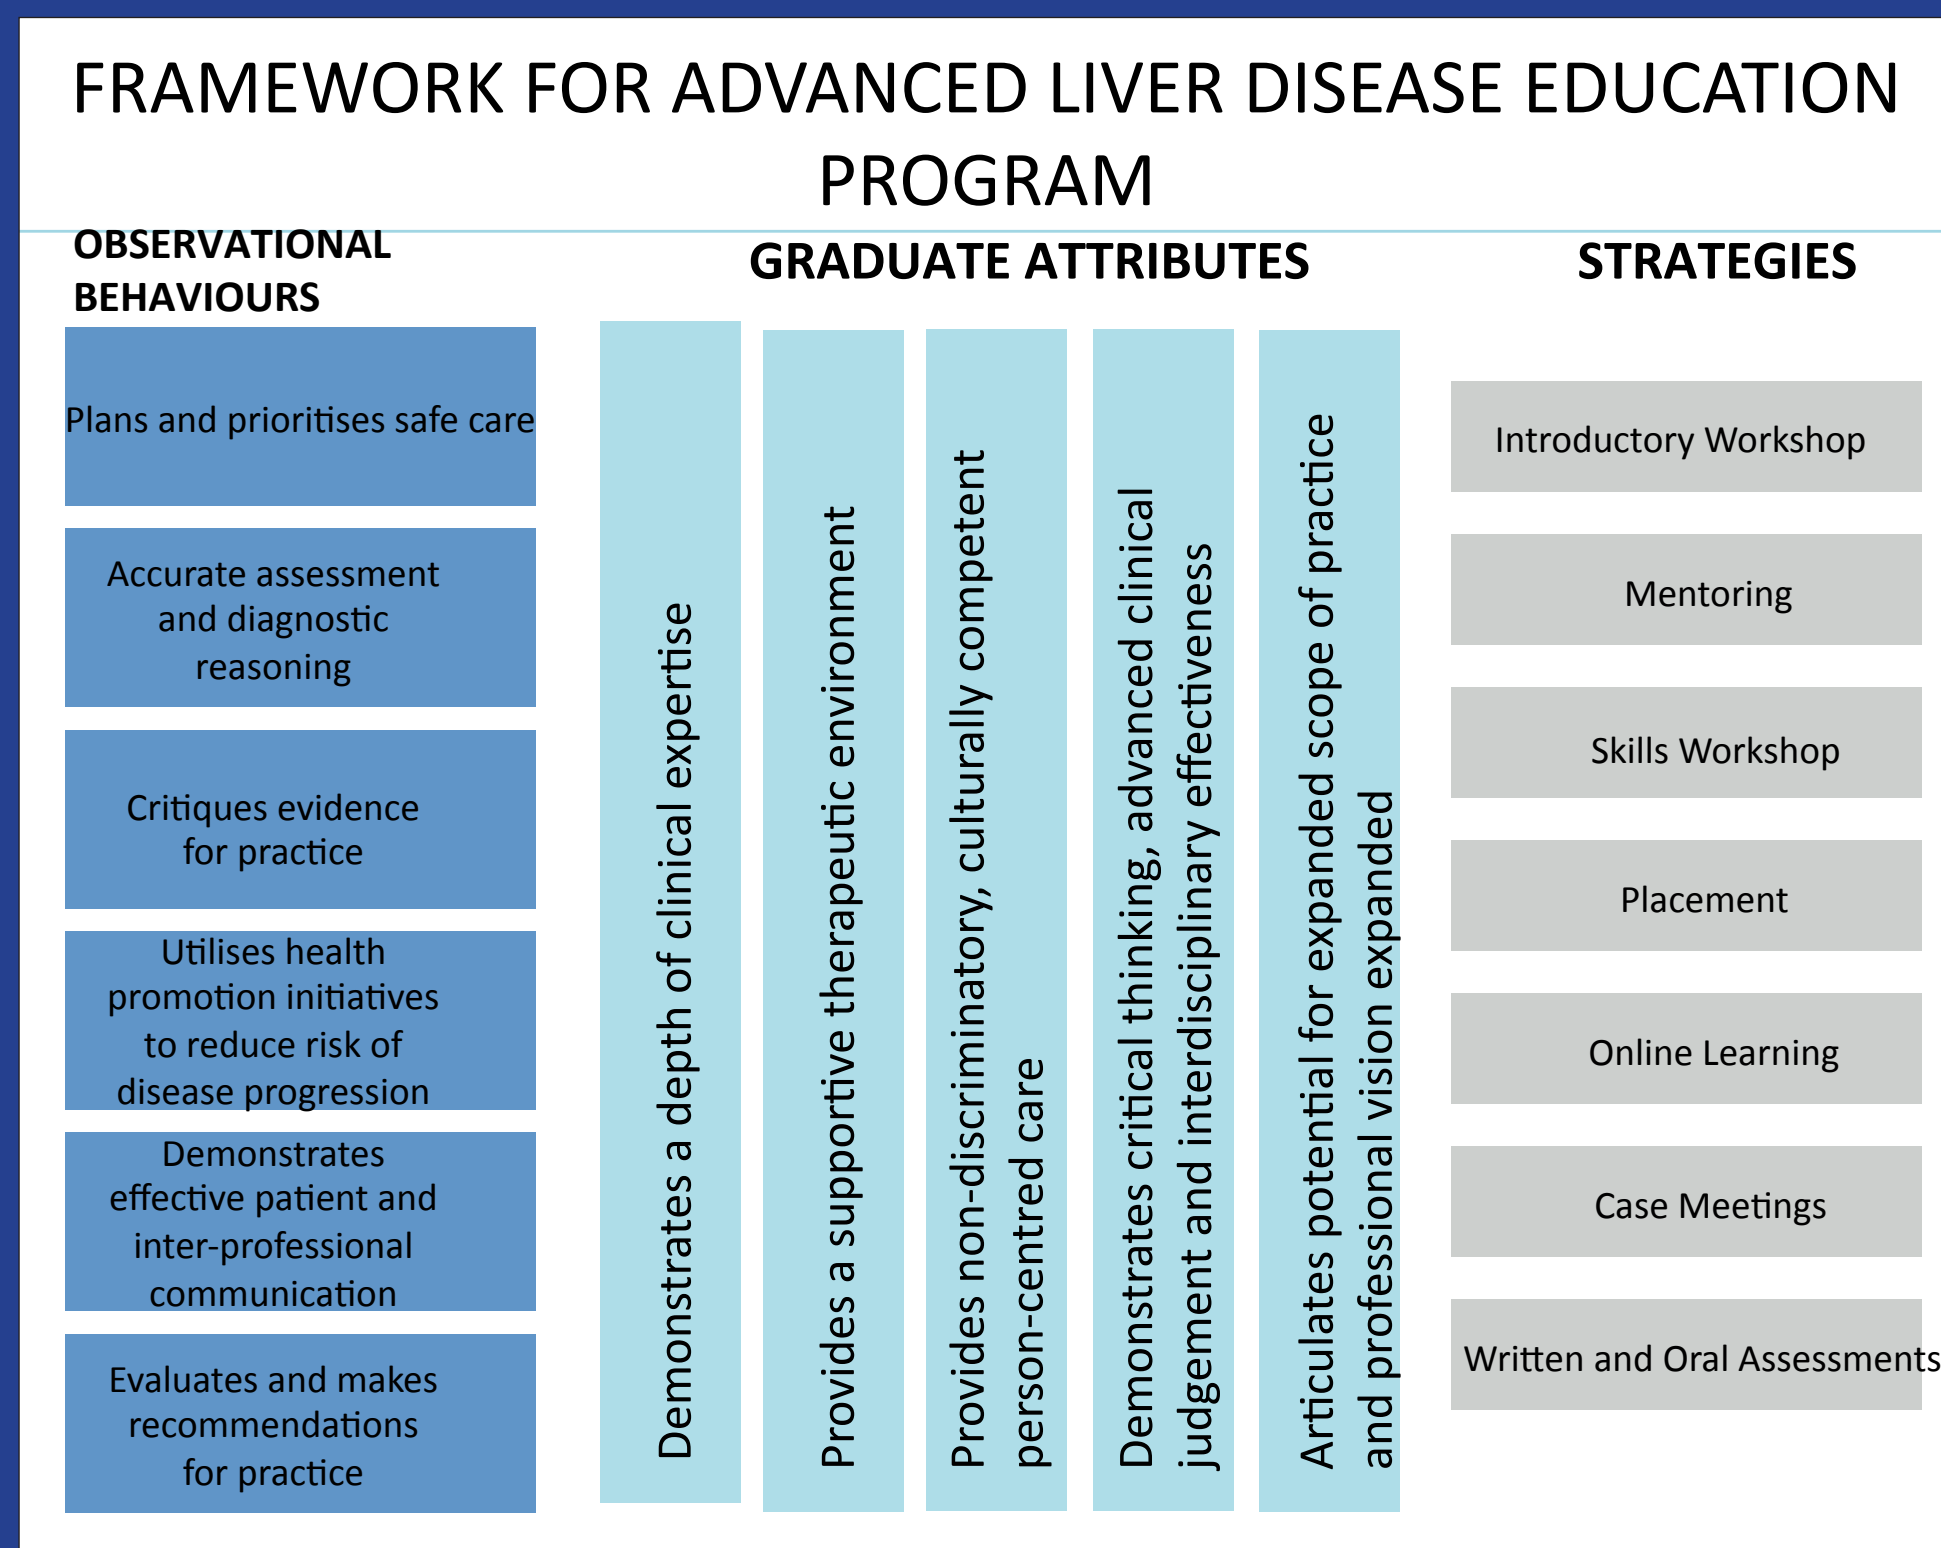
FRAMEWORK FOR ADVANCED LIVER DISEASE EDUCATION PROGRAM

OBSERVATIONAL BEHAVIOURS

Plans and prioritises safe care

Accurate assessment and diagnostic reasoning

Critiques evidence for practice

Utilises health promotion initiatives to reduce risk of disease progression

Demonstrates effective patient and inter-professional communication

Evaluates and makes recommendations for practice

GRADUATE ATTRIBUTES

Demonstrates a depth of clinical expertise

Provides a supportive therapeutic environment

Provides non-discriminatory, culturally competent person-centred care

Demonstrates critical thinking, advanced clinical judgement and interdisciplinary effectiveness

Articulates potential for expanded scope of practice and professional vision expanded

STRATEGIES

Introductory Workshop

Mentoring

Skills Workshop

Placement

Online Learning

Case Meetings

Written and Oral Assessments